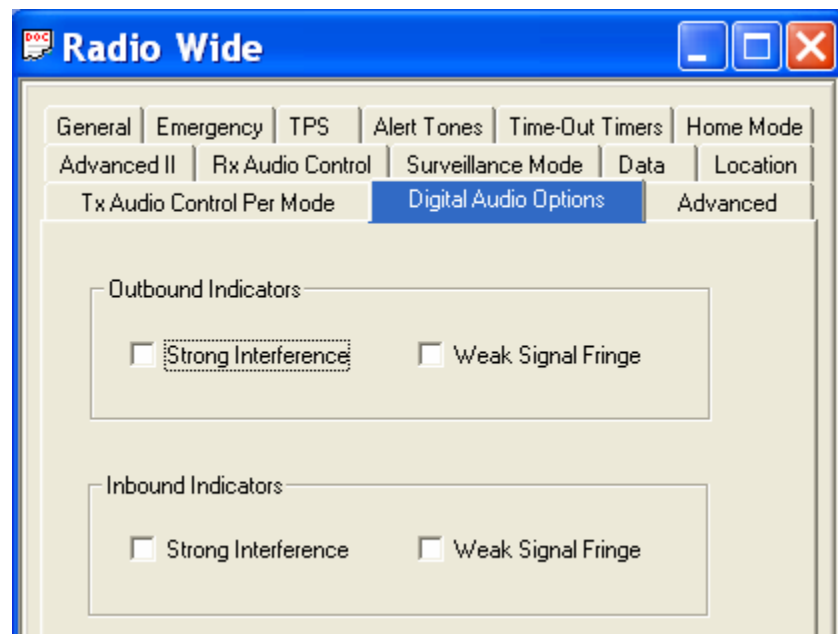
DOC Radio Wide

General | Emergency | TPS | Alert Tones | Time-Out Timers | Home Mode
Advanced II | Rx Audio Control | Surveillance Mode | Data | Location
Tx Audio Control Per Mode | Digital Audio Options | Advanced

Outbound Indicators
Strong Interference
Weak Signal Fringe

Inbound Indicators
Strong Interference
Weak Signal Fringe